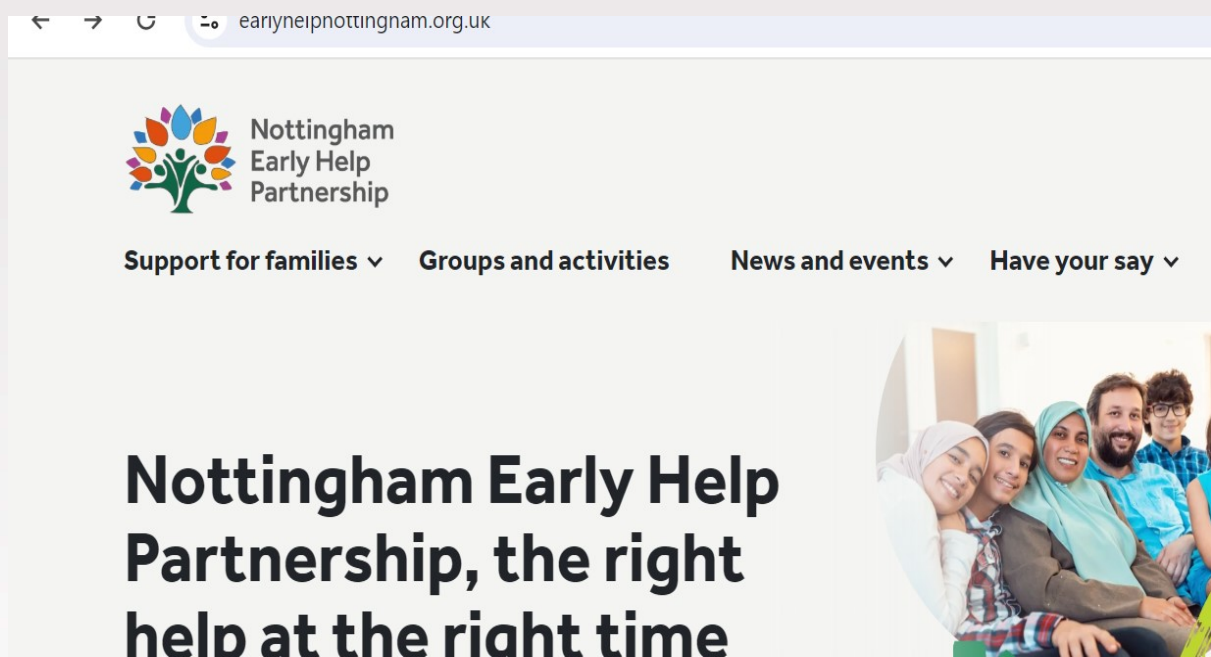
earlyhelpnottingham.org.uk

Nottingham Early Help Partnership

Support for families
Groups and activities
News and events
Have your say

Nottingham Early Help Partnership, the right help at the right time